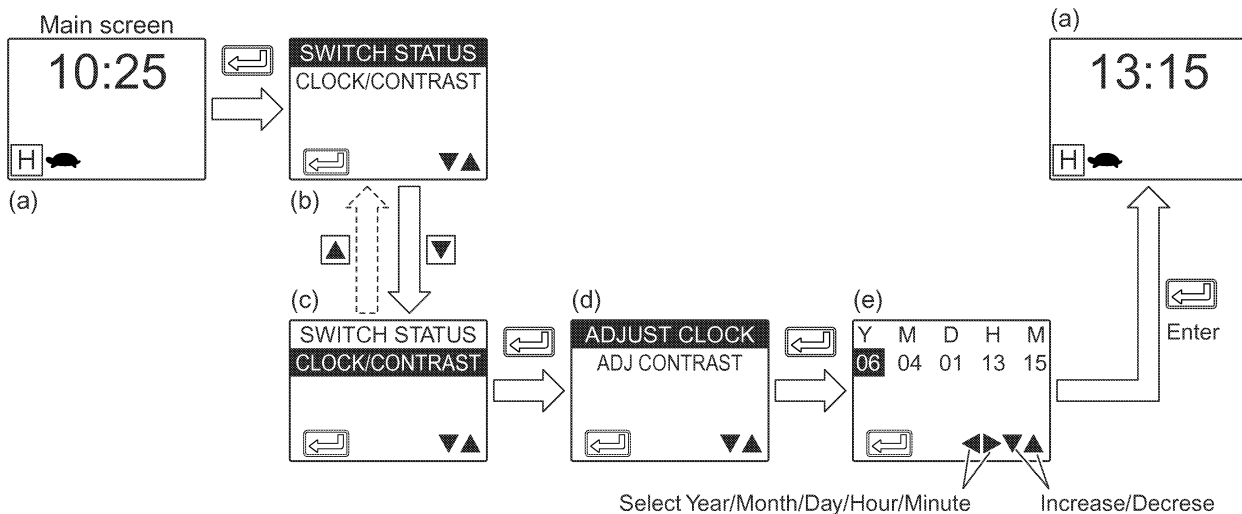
Main screen

10:25

H

(a)

SWITCH STATUS
CLOCK/CONTRAST

(b)

(c)

SWITCH STATUS
CLOCK/CONTRAST

(d)

ADJUST CLOCK
ADJ CONTRAST

(e)

| Y | M | D | H | M |
|---|---|---|---|---|
| 06 | 04 | 01 | 13 | 15 |

Select Year/Month/Day/Hour/Minute

Increase/Decrese

(a)

13:15

H

Enter